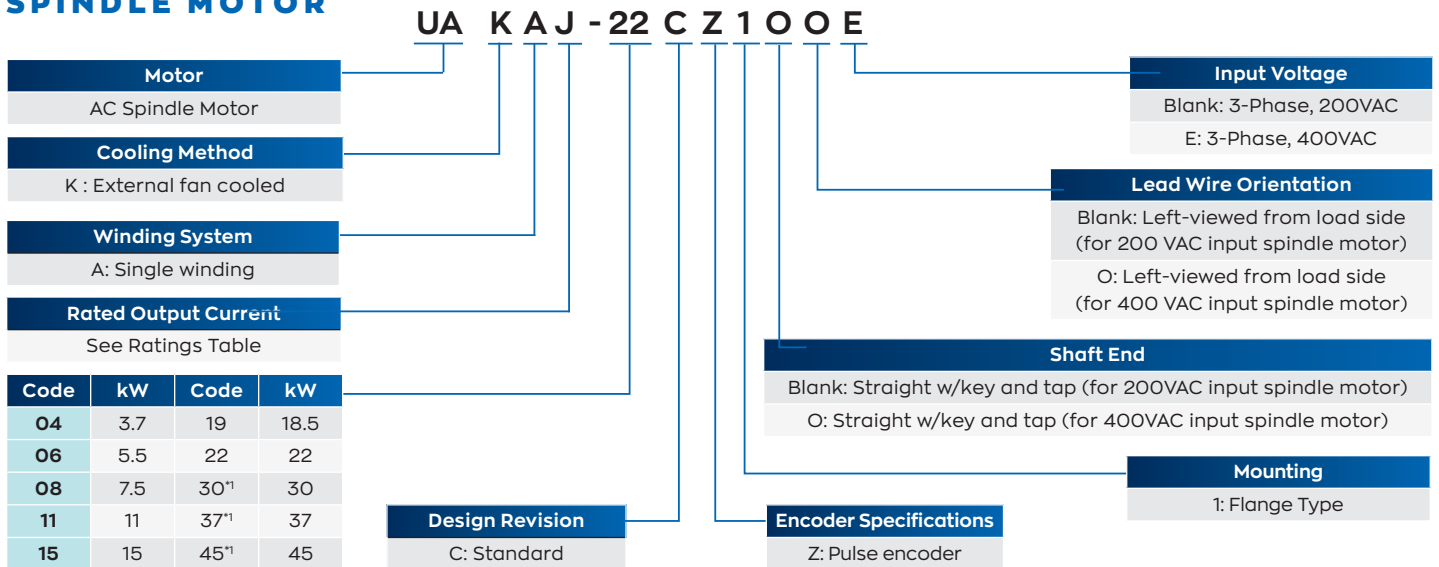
SPINDLE MOTOR

UA K A J - 22 C Z 1 O O E

Motor
AC Spindle Motor

Cooling Method
K : External fan cooled

Winding System
A: Single winding

Rated Output Current
See Ratings Table

| Code | kW | Code | kW |
|---|---|---|---|
| 04 | 3.7 | 19 | 18.5 |
| 06 | 5.5 | 22 | 22 |
| 08 | 7.5 | 30*1 | 30 |
| 11 | 11 | 37*1 | 37 |
| 15 | 15 | 45*1 | 45 |

Design Revision
C: Standard

Encoder Specifications
Z: Pulse encoder

Input Voltage
Blank: 3-Phase, 200VAC
E: 3-Phase, 400VAC

Lead Wire Orientation
Blank: Left-viewed from load side (for 200 VAC input spindle motor)
O: Left-viewed from load side (for 400 VAC input spindle motor)

Shaft End
Blank: Straight w/key and tap (for 200VAC input spindle motor)
O: Straight w/key and tap (for 400VAC input spindle motor)

Mounting
1: Flange Type